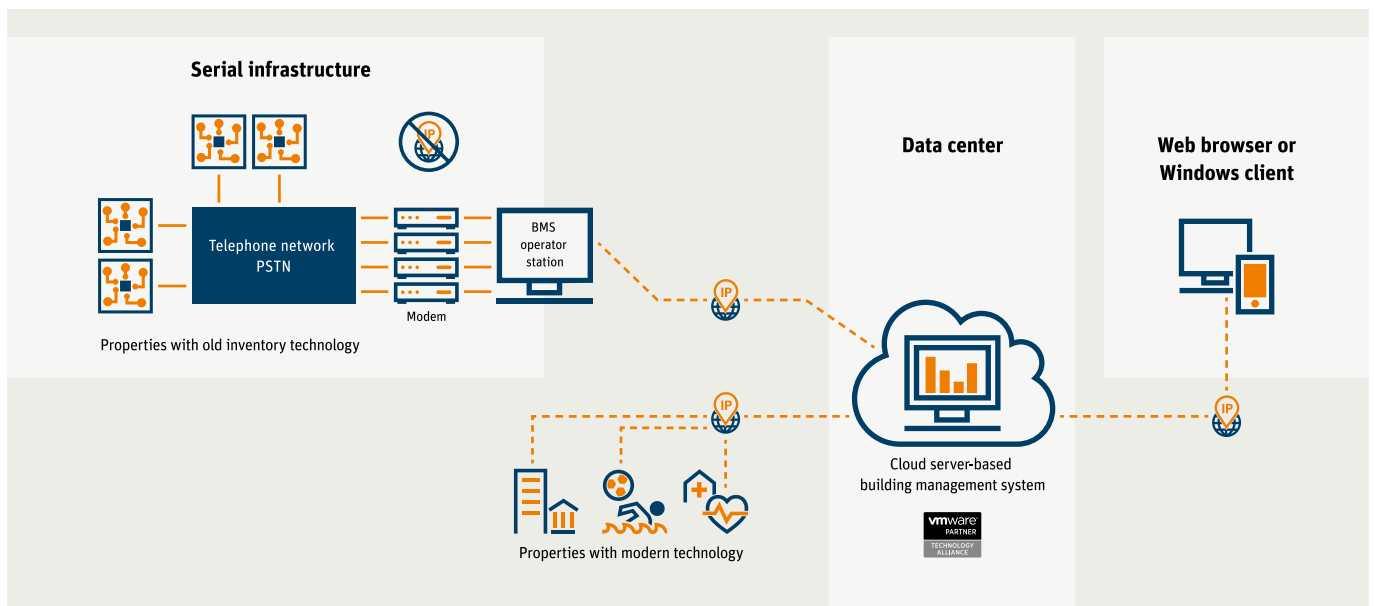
Serial infrastructure

IP

Telephone network PSTN

BMS operator station

Modem

Properties with old inventory technology

IP

Data center

Web browser or Windows client

IP

IP

Cloud server-based building management system

vmware PARTNER TECHNOLOGY ALLIANCE

Properties with modern technology